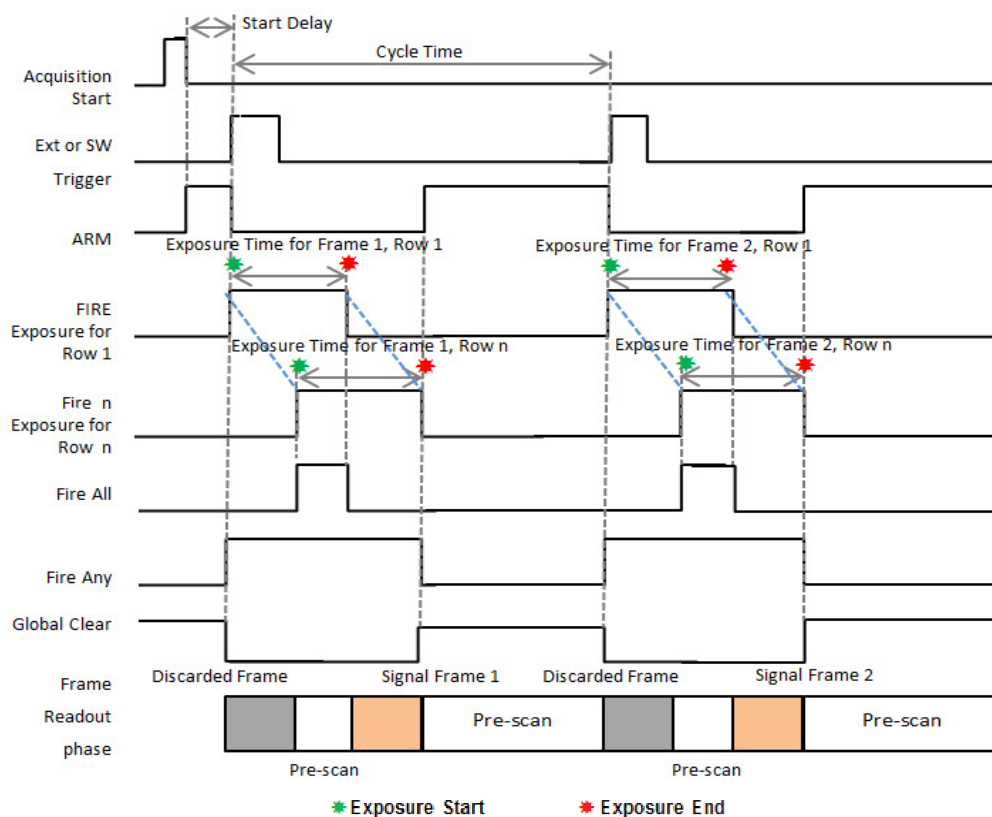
Start Delay

Cycle Time

Acquisition Start

Ext or SW Trigger

ARM

Exposure Time for Frame 1, Row 1

Exposure Time for Frame 2, Row 1

FIRE Exposure for Row 1

Exposure Time for Frame 1, Row n

Exposure Time for Frame 2, Row n

Fire n Exposure for Row n

Fire All

Fire Any

Global Clear

Discarded Frame

Signal Frame 1

Discarded Frame

Signal Frame 2

Frame Readout phase

Pre-scan

Pre-scan

Pre-scan

Pre-scan

Exposure Start

Exposure End